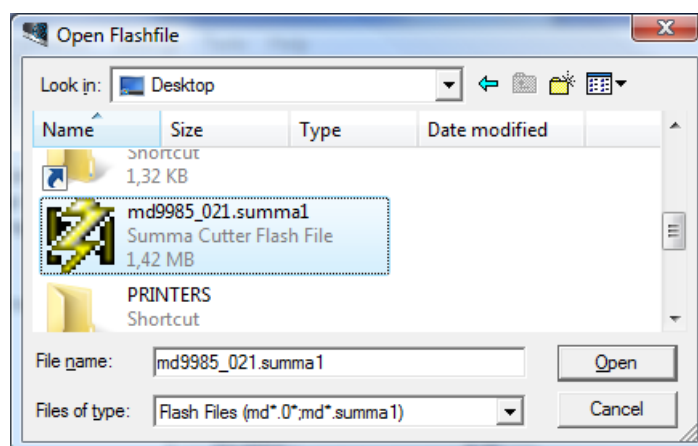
Open Flashfile

Look in: Desktop

| Name | Size | Type | Date modified |
|---|---|---|---|

Shortcut
1,32 KB

md9985_021.summa1
Summa Cutter Flash File
1,42 MB

PRINTERS
Shortcut

File name: md9985_021.summa1

Open

Files of type: Flash Files (md*.0*;md*.summa1)

Cancel